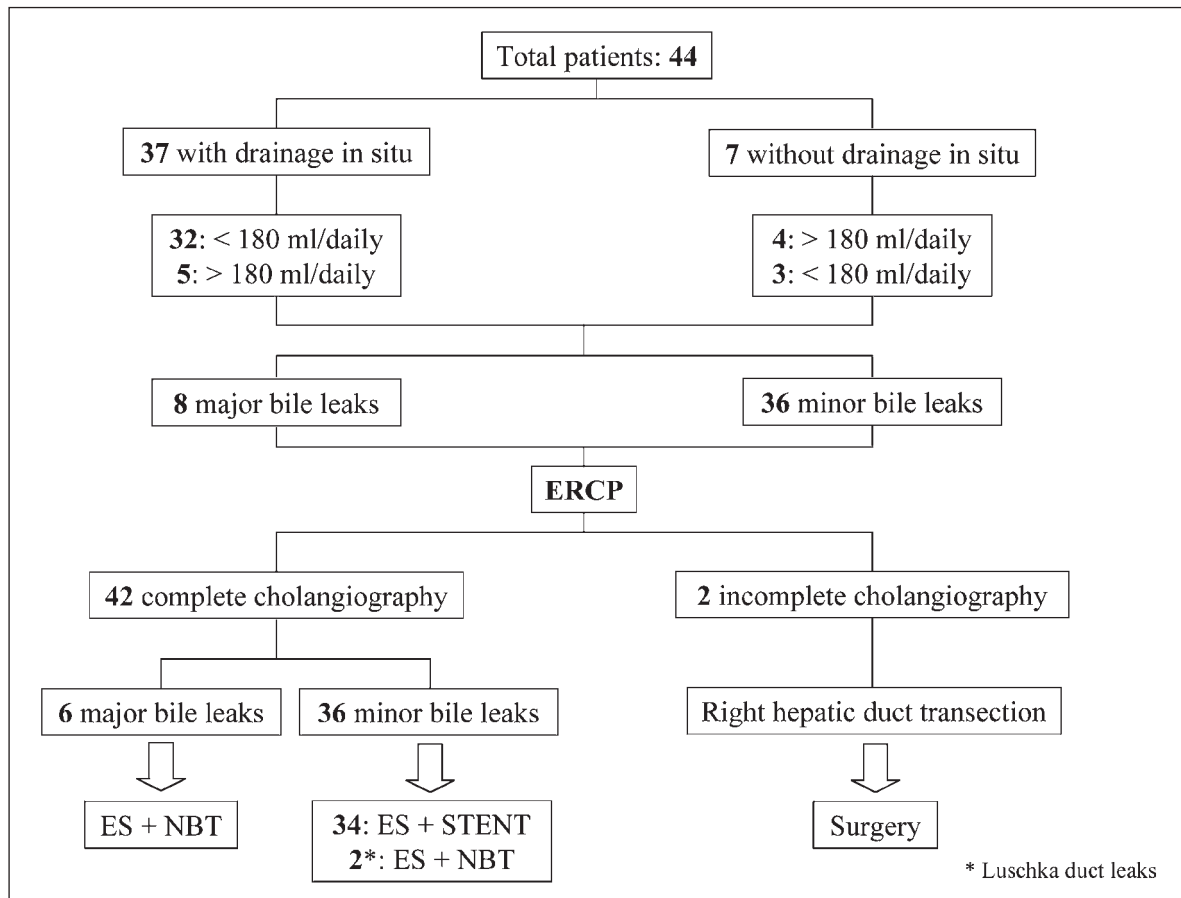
Total patients: 44

37 with drainage in situ

7 without drainage in situ

32: < 180 ml/daily
5: > 180 ml/daily

4: > 180 ml/daily
3: < 180 ml/daily

8 major bile leaks

36 minor bile leaks

ERCP

42 complete cholangiography

2 incomplete cholangiography

6 major bile leaks

36 minor bile leaks

Right hepatic duct transection

ES + NBT

34: ES + STENT
2*: ES + NBT

Surgery

* Luschka duct leaks